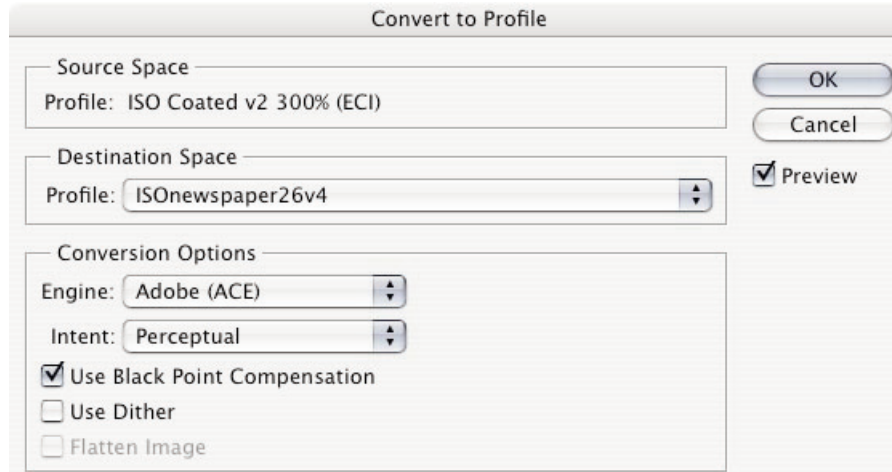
Convert to Profile

Source Space
Profile: ISO Coated v2 300% (ECI)

OK
Cancel
Preview

Destination Space
Profile: ISOnewspaper26v4

Conversion Options
Engine: Adobe (ACE)
Intent: Perceptual
Use Black Point Compensation
Use Dither
Flatten Image